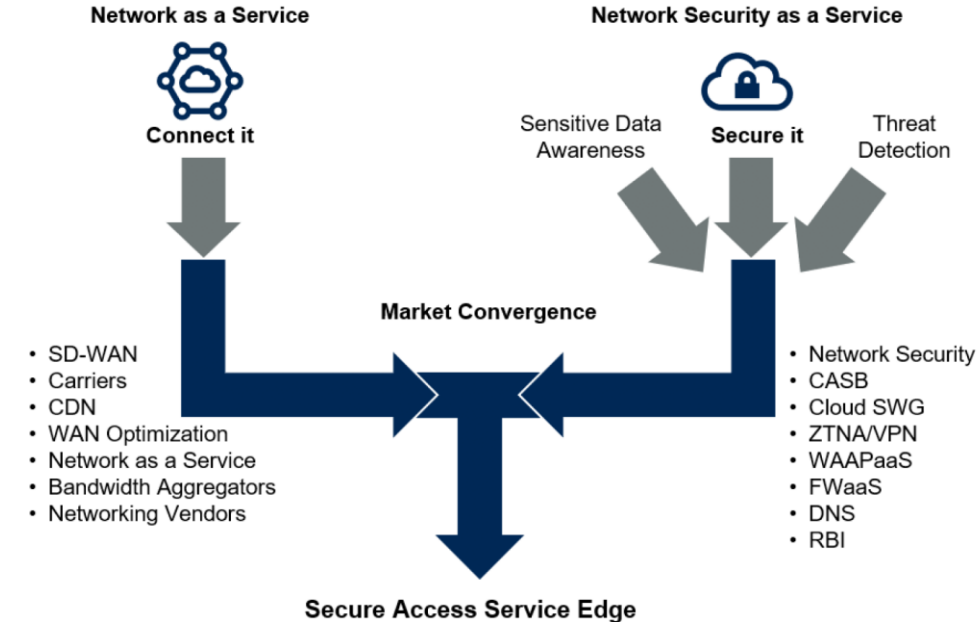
Network as a Service

Connect it

Network Security as a Service

Sensitive Data Awareness

Secure it

Threat Detection

Market Convergence

- SD-WAN
- Carriers
- CDN
- WAN Optimization
- Network as a Service
- Bandwidth Aggregators
- Networking Vendors

- Network Security
- CASB
- Cloud SWG
- ZTNA/VPN
- WAAPaaS
- FWaaS
- DNS
- RBI

Secure Access Service Edge